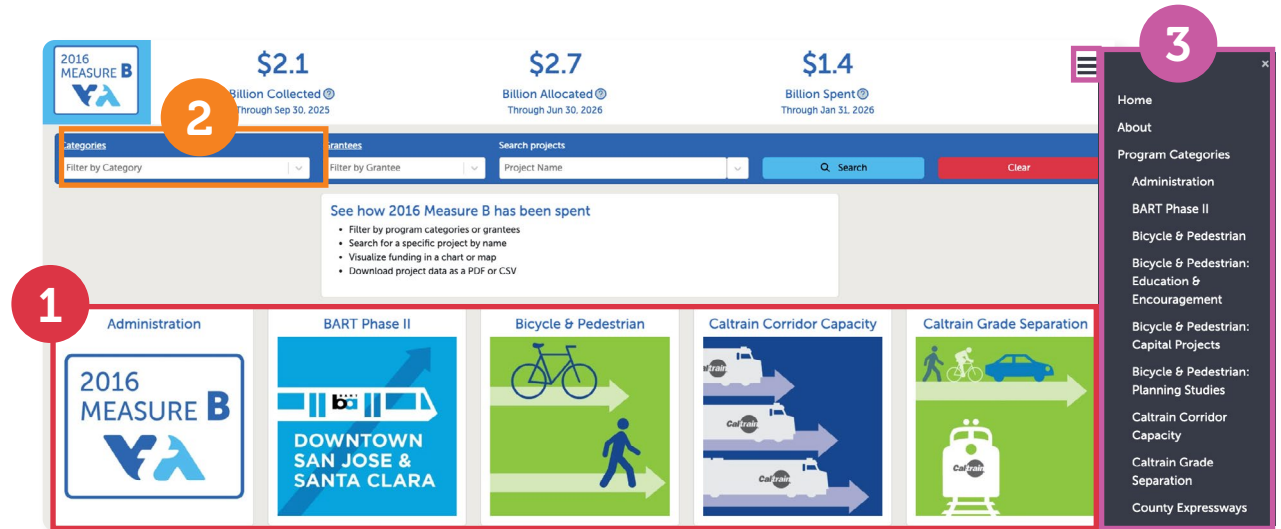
2016 MEASURE B

$2.1
Billion Collected
Through Sep 30, 2025

$2.7
Billion Allocated
Through Jun 30, 2026

$1.4
Billion Spent
Through Jan 31, 2026

2

3

×
Home
About
Program Categories
Administration
BART Phase II
Bicycle & Pedestrian
Bicycle & Pedestrian: Education & Encouragement
Bicycle & Pedestrian: Capital Projects
Bicycle & Pedestrian: Planning Studies
Caltrain Corridor Capacity
Caltrain Grade Separation
County Expressways

Categories
Filter by Category

Grantees
Filter by Grantee

Search projects
Project Name

Search

Clear

See how 2016 Measure B has been spent
- Filter by program categories or grantees
- Search for a specific project by name
- Visualize funding in a chart or map
- Download project data as a PDF or CSV

1

Administration
2016 MEASURE B

BART Phase II
DOWNTOWN SAN JOSE & SANTA CLARA

Bicycle & Pedestrian

Caltrain Corridor Capacity
Caltrain
Caltrain
Caltrain

Caltrain Grade Separation
Caltrain